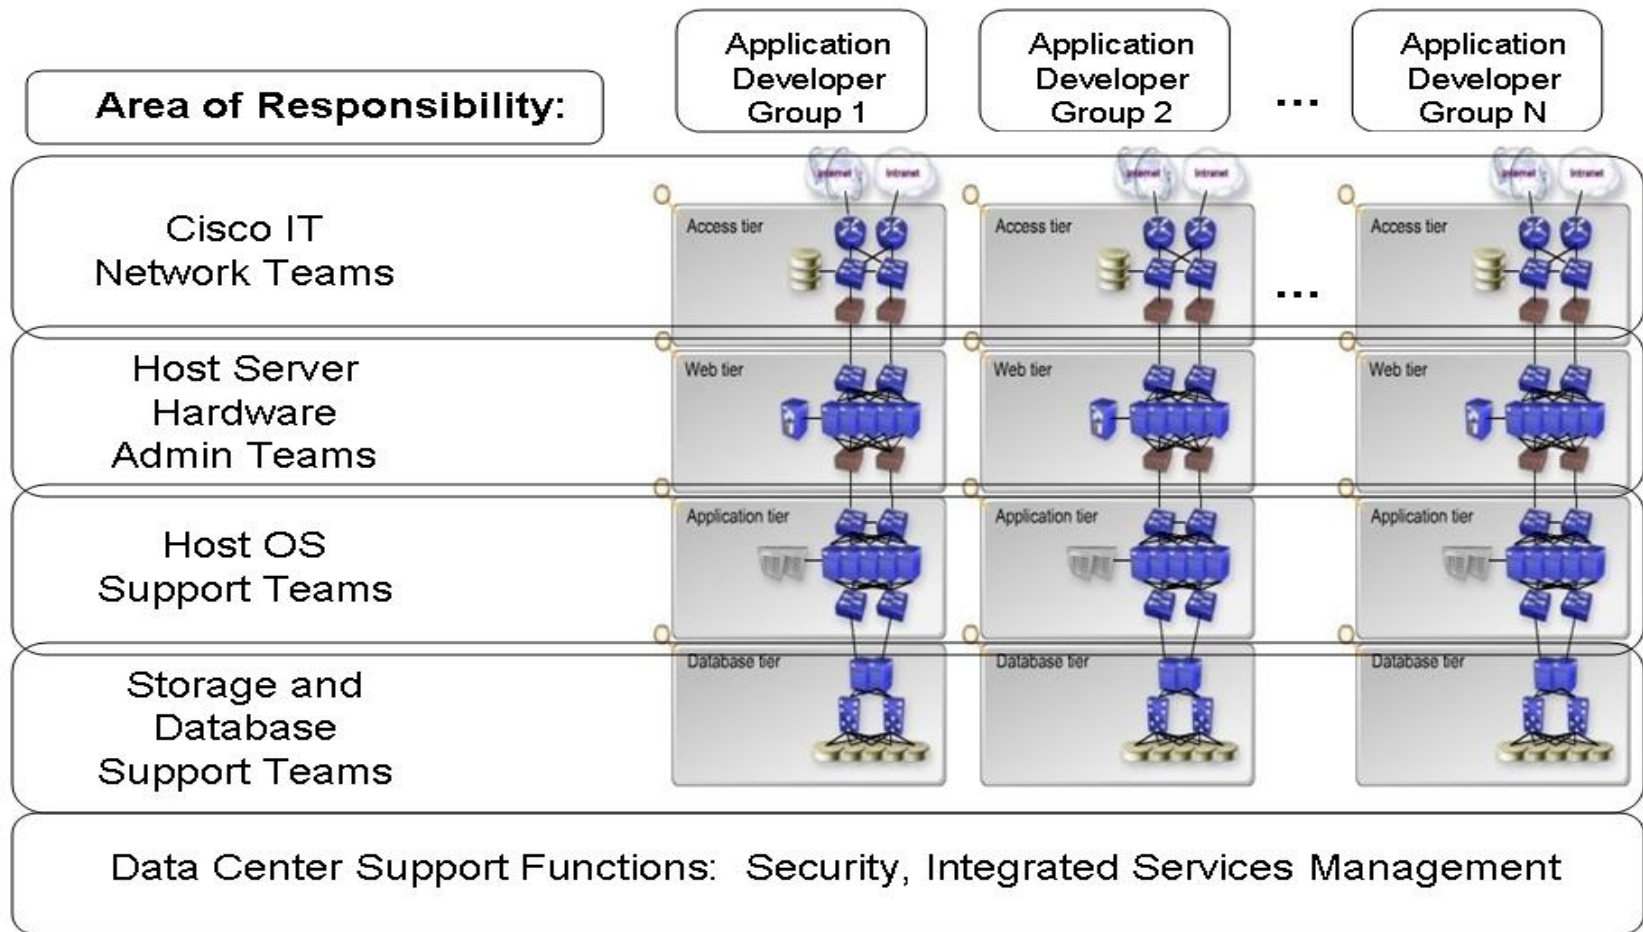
Area of Responsibility:

Application Developer Group 1

Application Developer Group 2

...

Application Developer Group N

Cisco IT Network Teams

Internet Intranet

Access tier

Internet Intranet

Access tier

...

Internet Intranet

Access tier

Host Server Hardware Admin Teams

Web tier

Web tier

Web tier

Host OS Support Teams

Application tier

Application tier

Application tier

Storage and Database Support Teams

Database tier

Database tier

Database tier

Data Center Support Functions: Security, Integrated Services Management